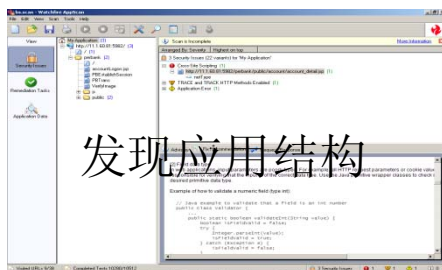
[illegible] - WatchFire AppScan
File Edit View Scan Tools Help
View
Security Issues
Remediation Tasks
Application Data
My Application (1)
http://111.1.60.61:5982/ (3)
/ (1)
petbank (2)
/
account.login.jsp
PBExtabilitiSession
PBTrans
Watfe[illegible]
js
public (2)
Scan is Incomplete
Arranged By: Severity | Highlight on top
More Information
3 Security Issues (22 variants) for 'My Application'
Cross-Site Scripting (1)
http://111.1.60.61:5982/petbank/public/resource/account_detail.jsp (1)
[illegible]
TRACE and TRACK HTTP Methods Enabled (1)
Application Error (1)
发现应用结构
Example of how to validate a numeric field (type int):
Visited URLs: 5/30 Completed Tests: 10290/10913 3 Security Issues